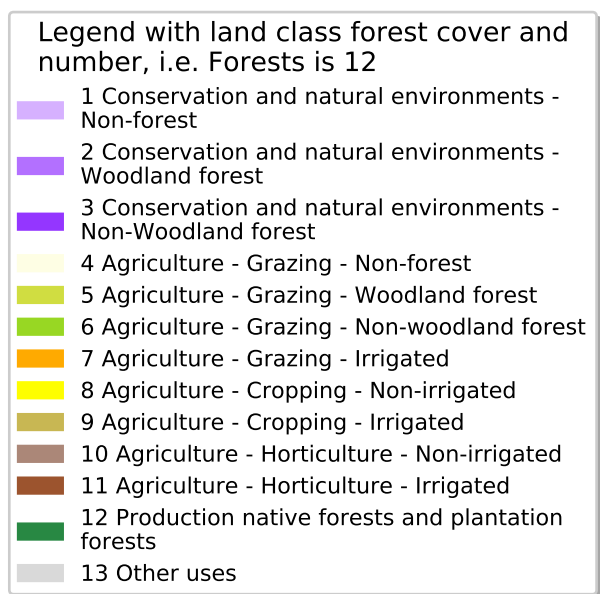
Legend with land class forest cover and number, i.e. Forests is 12

1 Conservation and natural environments - Non-forest

2 Conservation and natural environments - Woodland forest

3 Conservation and natural environments - Non-Woodland forest

4 Agriculture - Grazing - Non-forest

5 Agriculture - Grazing - Woodland forest

6 Agriculture - Grazing - Non-woodland forest

7 Agriculture - Grazing - Irrigated

8 Agriculture - Cropping - Non-irrigated

9 Agriculture - Cropping - Irrigated

10 Agriculture - Horticulture - Non-irrigated

11 Agriculture - Horticulture - Irrigated

12 Production native forests and plantation forests

13 Other uses